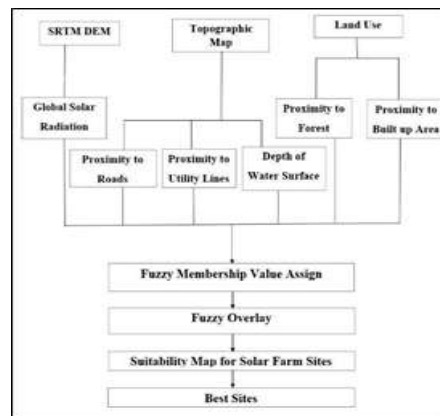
SRTM DEM

Topographic Map

Land Use

Global Solar Radiation

Proximity to Forest

Proximity to Built up Area

Proximity to Roads

Proximity to Utility Lines

Depth of Water Surface

Fuzzy Membership Value Assign

Fuzzy Overlay

Suitability Map for Solar Farm Sites

Best Sites